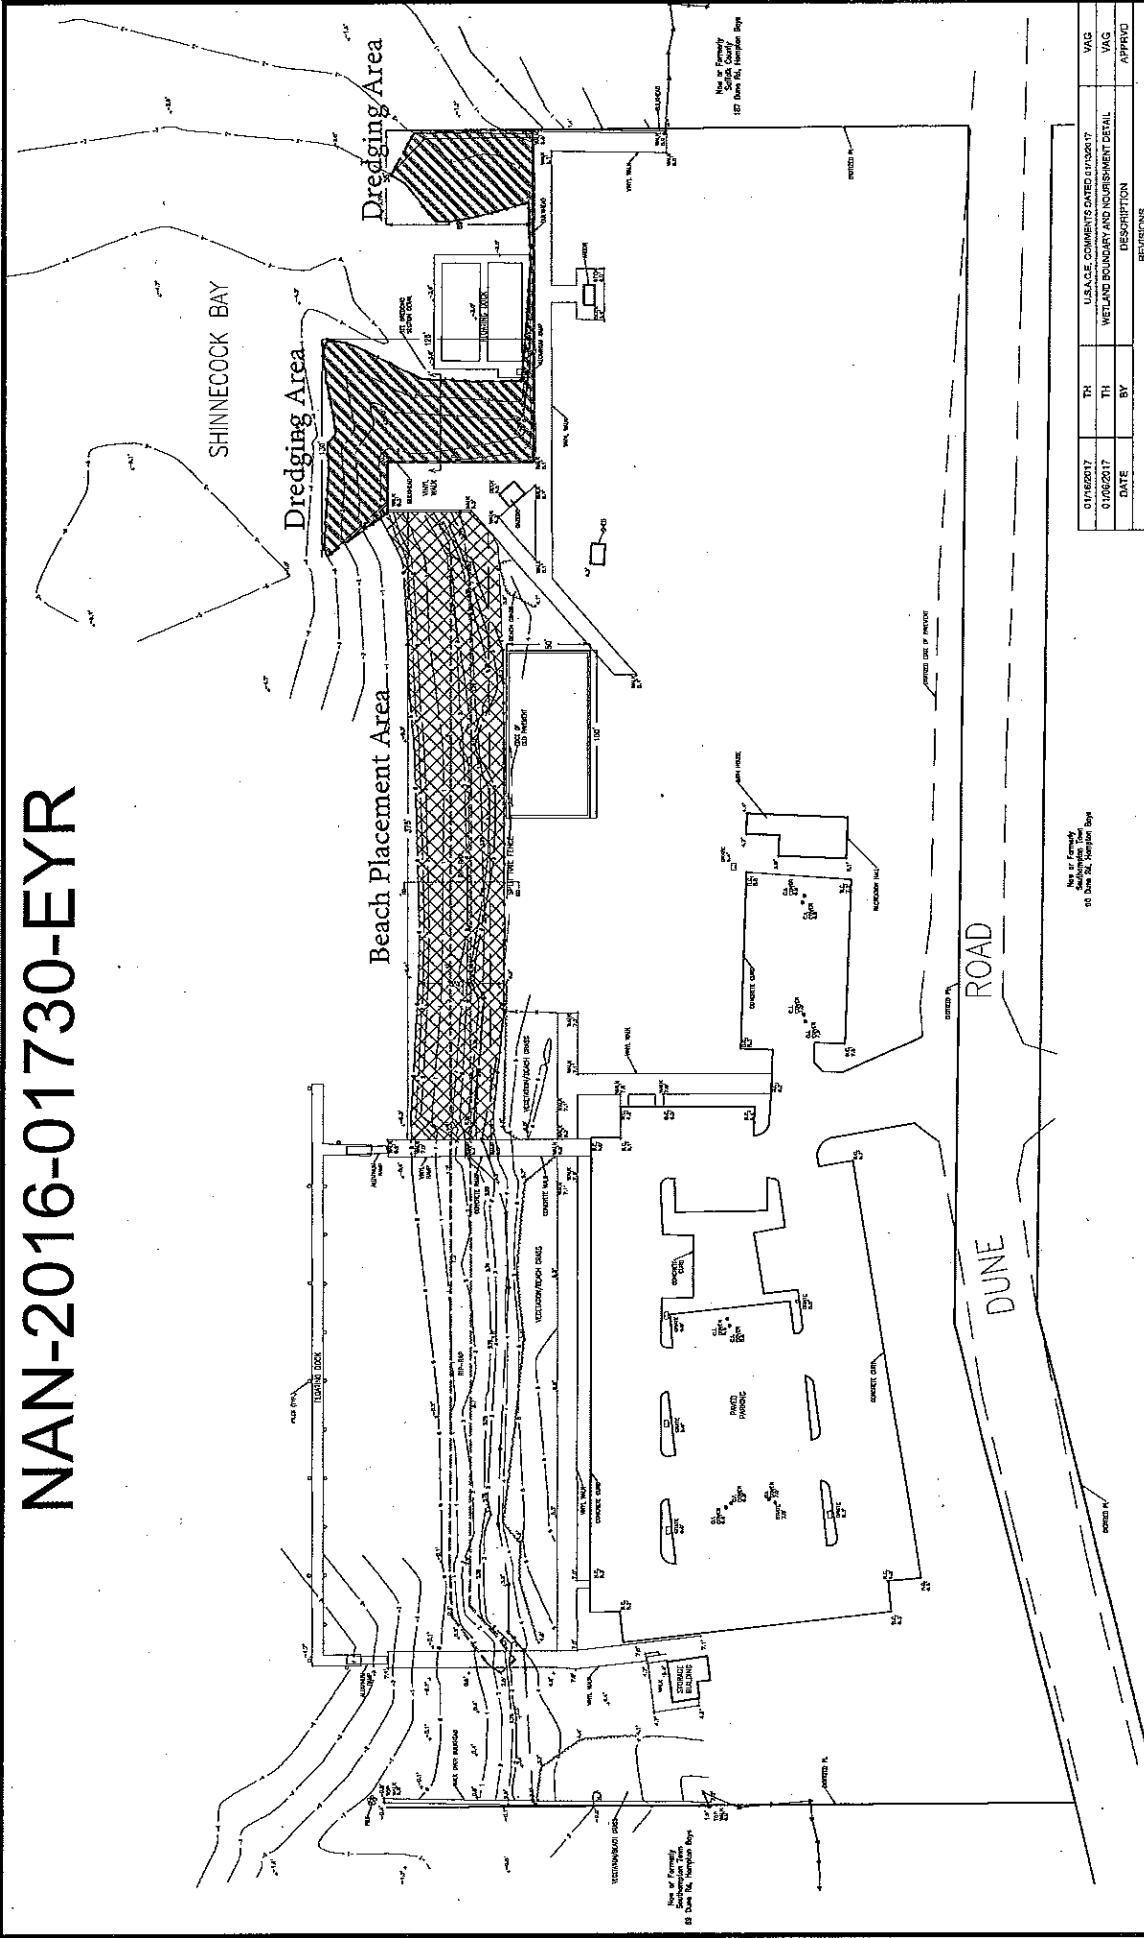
NAN-2016-01730-EYR

SHINNECOCK BAY

Dredging Area

Dredging Area

Beach Placement Area

ROAD

DUNE

FLOATING DOCK

SWIMMING DOCK

STORAGE BUILDING

PAVED PARKING

VEGETATION/BEACH GRASS

CONCRETE WALK

VINYL WALK

SPLIT RAIL FENCE

BATH HOUSE

Now or Formerly Suffolk County 187 Dune Rd, Hampton Bays

Now or Formerly Southampton Town 95 Dune Rd, Hampton Bays

Now or Formerly Southampton Town 69 Dune Rd, Hampton Bays

375'

100'

50'

120'

| 01/16/2017 | TH | U.S.A.C.E. COMMENTS DATED 01/13/2017 | VAG |
|---|---|---|---|
| 01/06/2017 | TH | WETLAND BOUNDARY AND NOURISHMENT DETAIL | VAG |
| DATE | BY | DESCRIPTION | APPRVD |
| | | REVISIONS | |